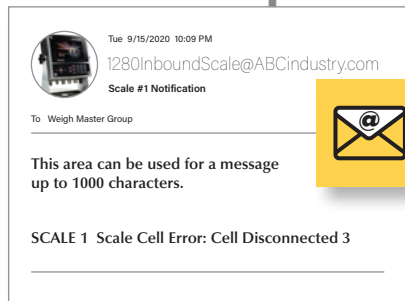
Tue 9/15/2020 10:09 PM

1280InboundScale@ABCindustry.com

Scale #1 Notification

To Weigh Master Group

@

This area can be used for a message up to 1000 characters.

SCALE 1 Scale Cell Error: Cell Disconnected 3